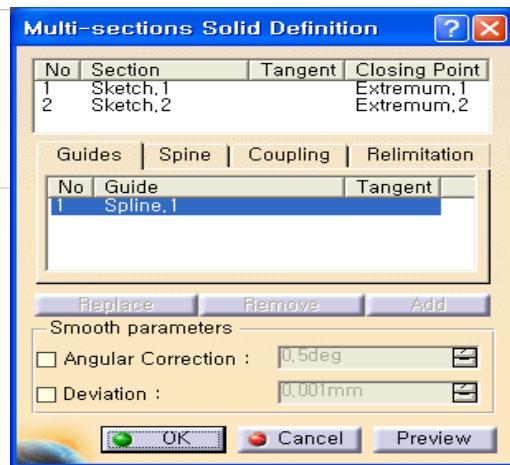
Multi-sections Solid Definition

| No | Section | Tangent | Closing Point |
|---|---|---|---|
| 1 | Sketch.1 | | Extremum.1 |
| 2 | Sketch.2 | | Extremum.2 |

Guides | Spine | Coupling | Relimitation

| No | Guide | Tangent |
|---|---|---|
| 1 | Spline.1 | |

Replace | Remove | Add

Smooth parameters

Angular Correction : 0.5deg

Deviation : 0.001mm

OK | Cancel | Preview